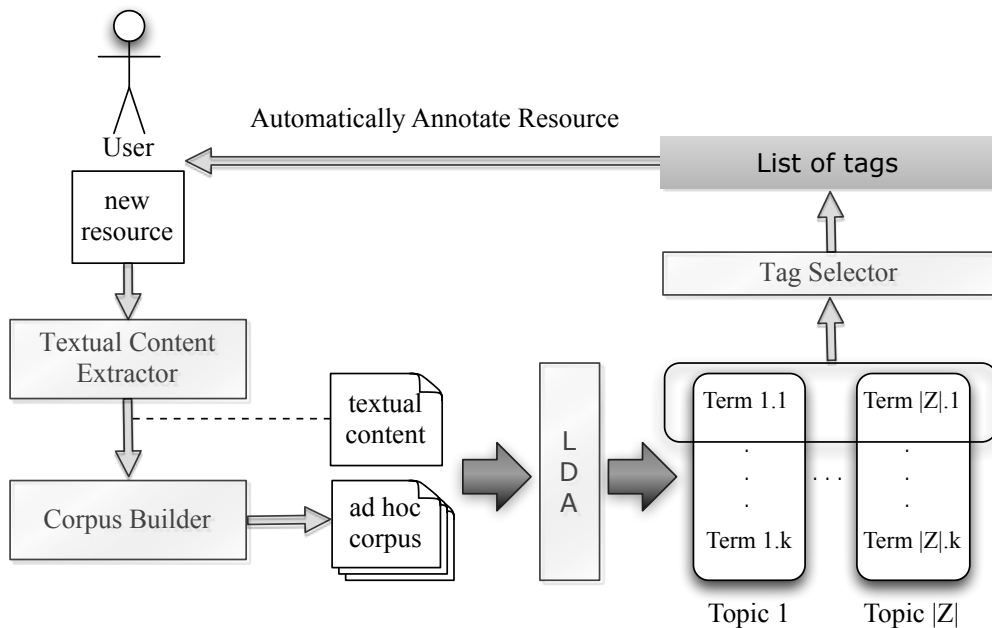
User

Automatically Annotate Resource

List of tags

new resource

Tag Selector

Textual Content Extractor

textual content

Corpus Builder

ad hoc corpus

L D A

Term 1.1

.
.
.

Term 1.k

. . .

Term |Z|.1

.
.
.

Term |Z|.k

Topic 1

Topic |Z|